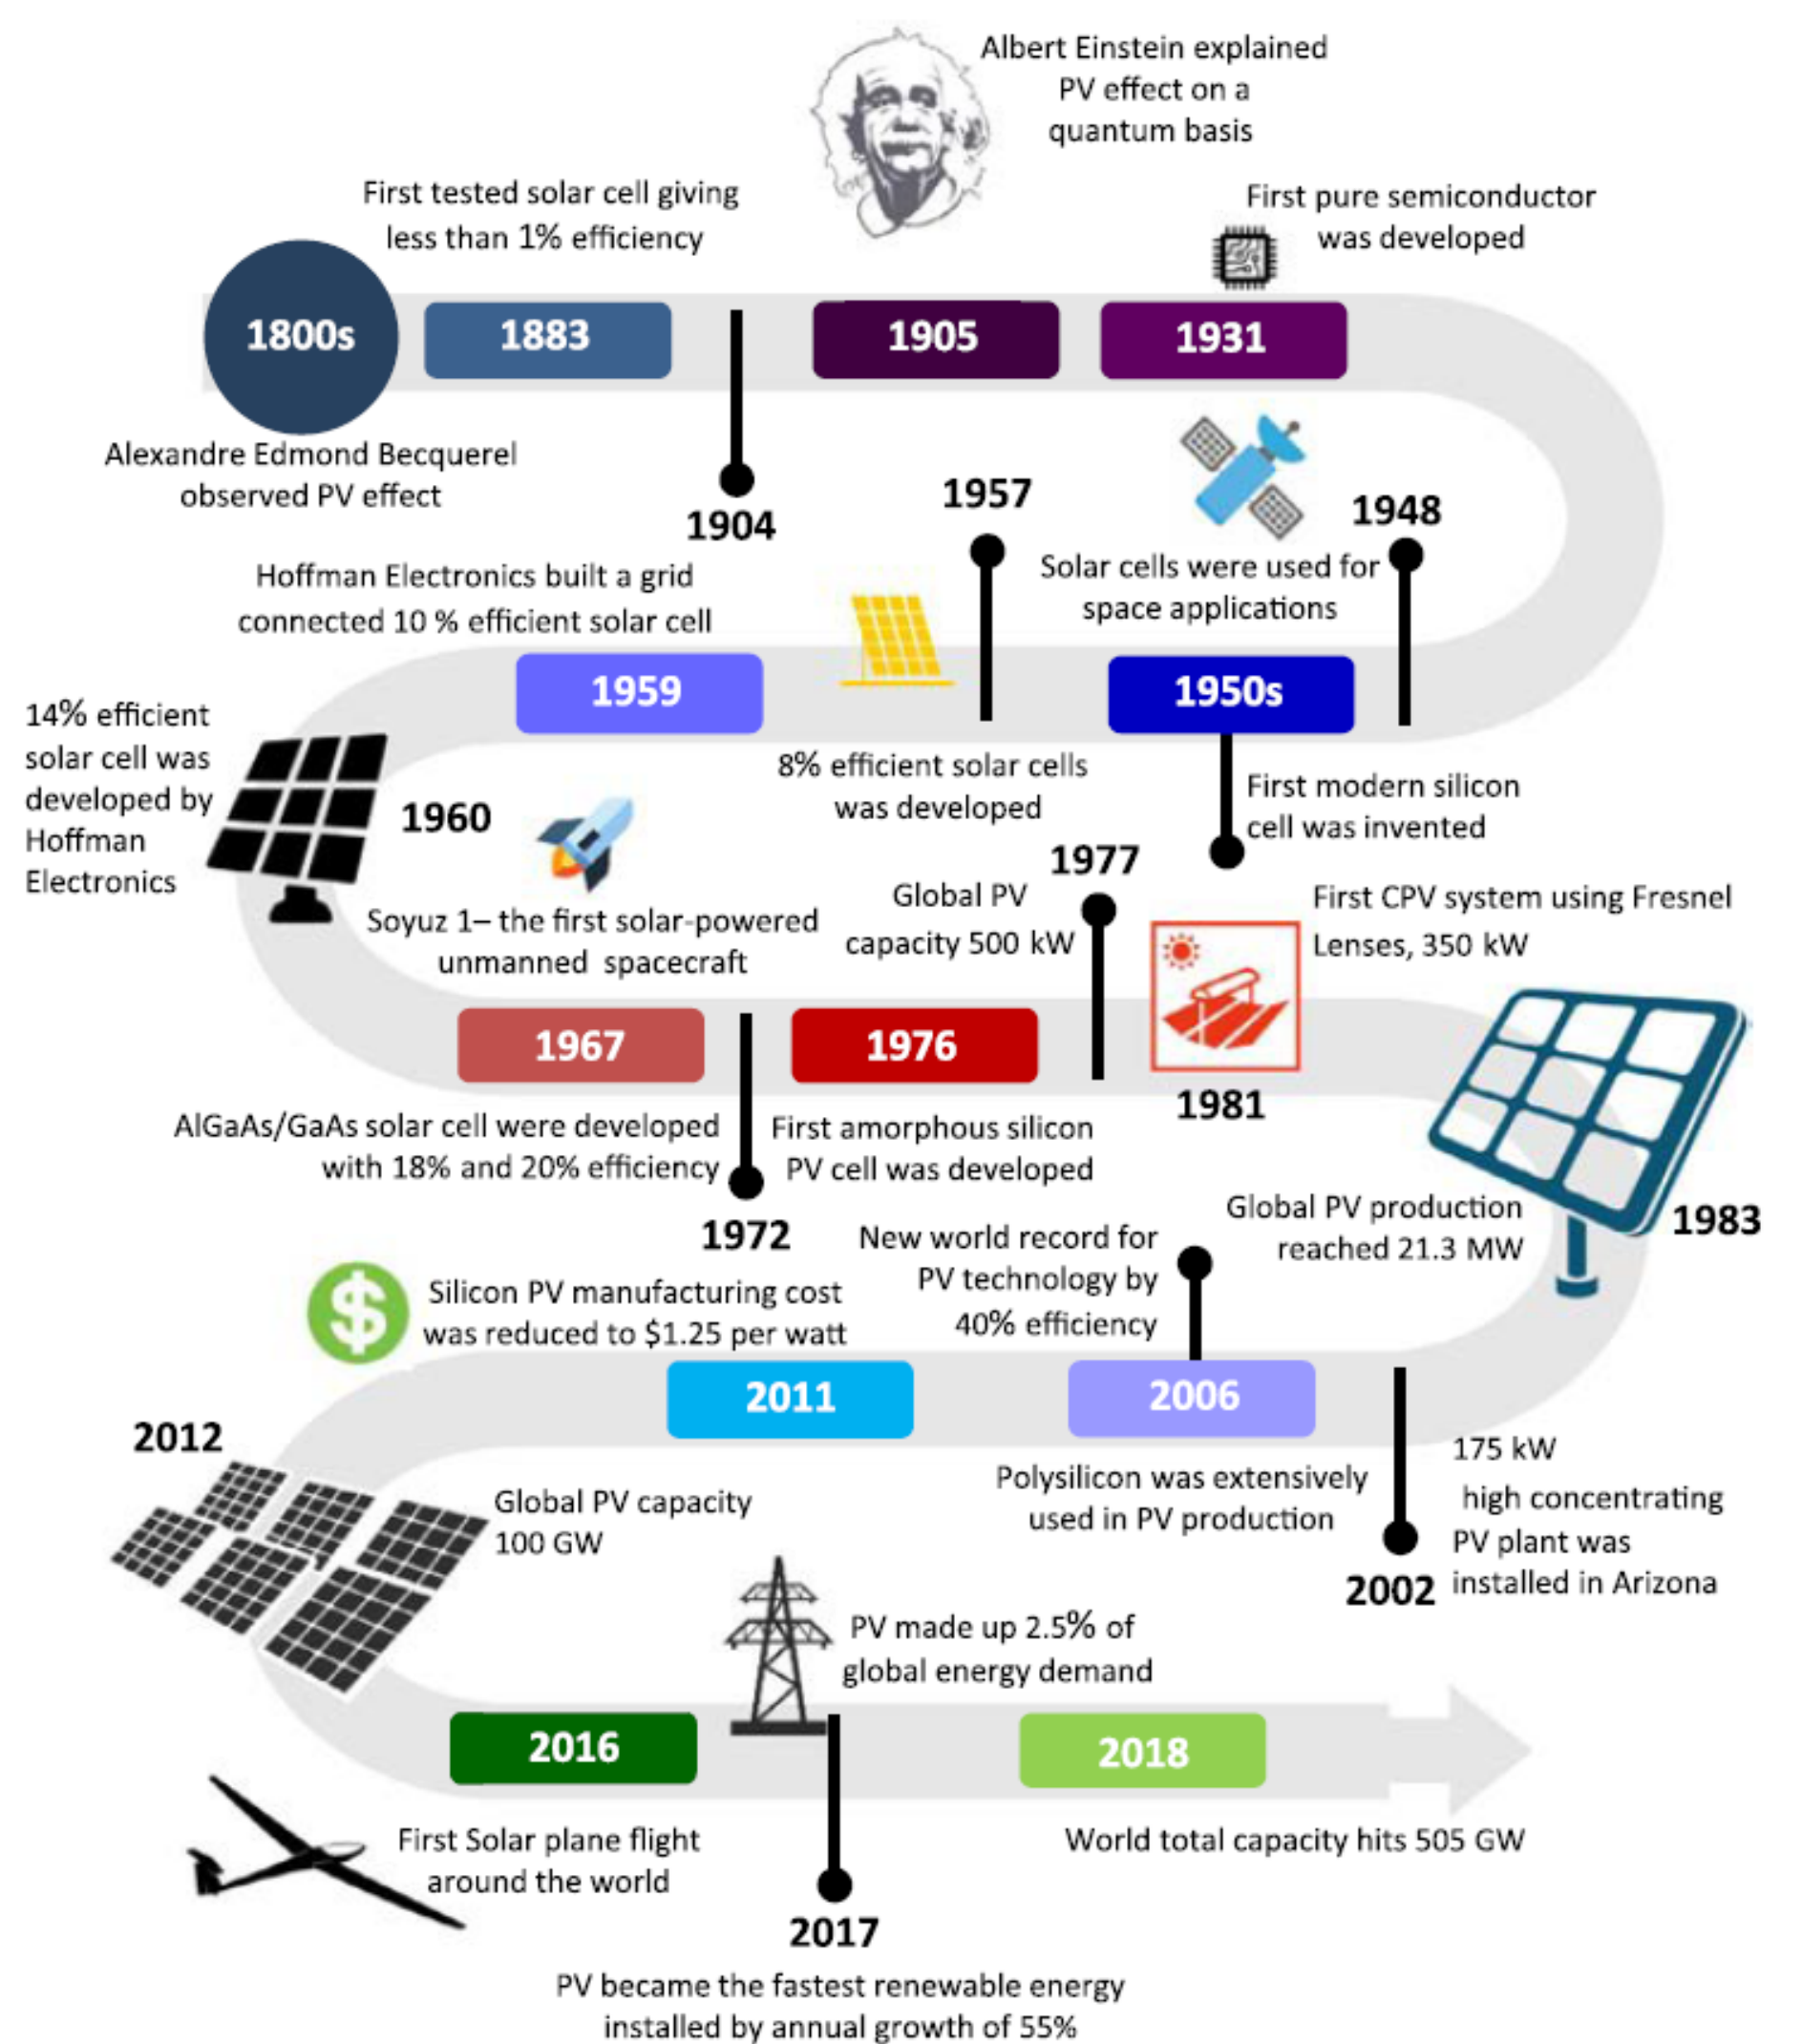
Albert Einstein explained PV effect on a quantum basis

First tested solar cell giving less than 1% efficiency

First pure semiconductor was developed

1800s

1883

1905

1931

Alexandre Edmond Becquerel observed PV effect

1904

1957

1948

Solar cells were used for space applications

Hoffman Electronics built a grid connected 10 % efficient solar cell

1959

1950s

14% efficient solar cell was developed by Hoffman Electronics

1960

8% efficient solar cells was developed

First modern silicon cell was invented

1977

Global PV capacity 500 kW

First CPV system using Fresnel Lenses, 350 kW

Soyuz 1– the first solar-powered unmanned spacecraft

1967

1976

1981

AlGaAs/GaAs solar cell were developed with 18% and 20% efficiency

First amorphous silicon PV cell was developed

Global PV production reached 21.3 MW

1983

1972

New world record for PV technology by 40% efficiency

Silicon PV manufacturing cost was reduced to $1.25 per watt

2011

2006

2012

175 kW high concentrating PV plant was installed in Arizona

Polysilicon was extensively used in PV production

Global PV capacity 100 GW

2002

PV made up 2.5% of global energy demand

2016

2018

First Solar plane flight around the world

World total capacity hits 505 GW

2017

PV became the fastest renewable energy installed by annual growth of 55%